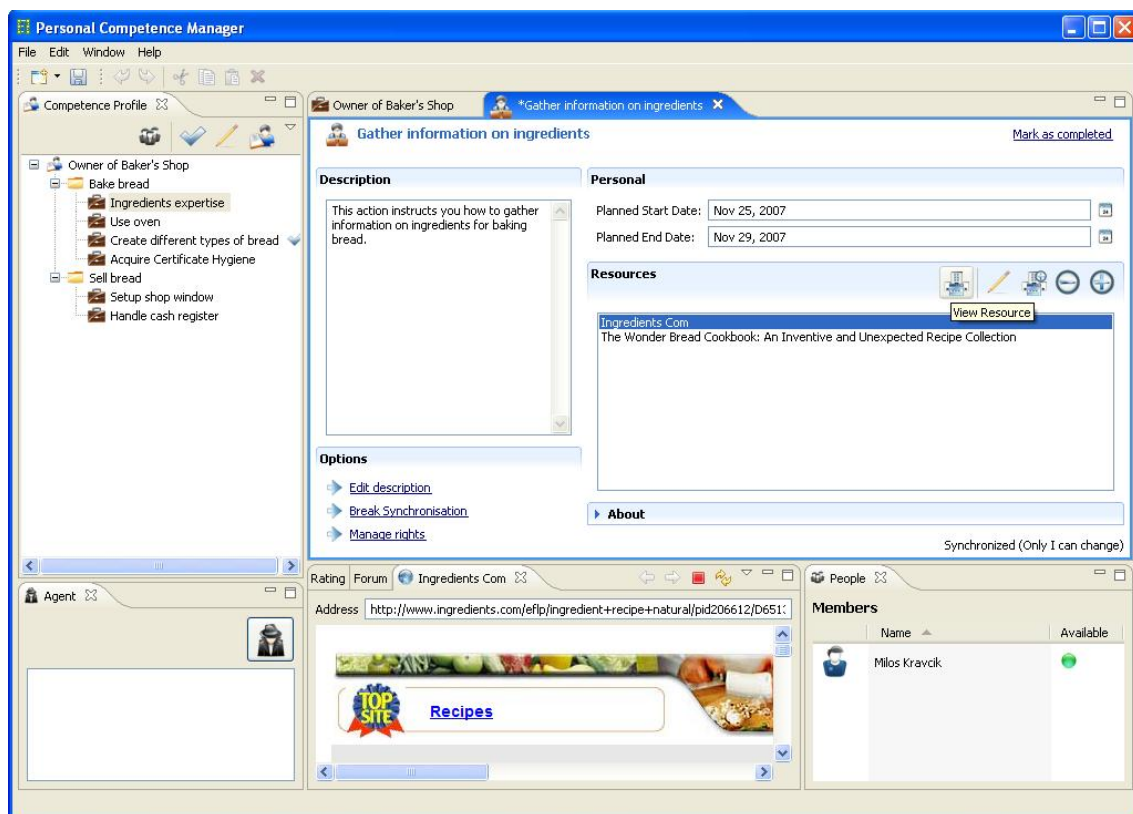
Personal Competence Manager

File Edit Window Help

Competence Profile

Owner of Baker's Shop
Bake bread
Ingredients expertise
Use oven
Create different types of bread
Acquire Certificate Hygiene
Sell bread
Setup shop window
Handle cash register

Owner of Baker's Shop
*Gather information on ingredients

Gather information on ingredients

Mark as completed

Description

This action instructs you how to gather information on ingredients for baking bread.

Options

Edit description
Break Synchronisation
Manage rights

Personal

Planned Start Date: Nov 25, 2007
Planned End Date: Nov 29, 2007

Resources

View Resource

Ingredients Com
The Wonder Bread Cookbook: An Inventive and Unexpected Recipe Collection

About

Synchronized (Only I can change)

Agent

Rating Forum Ingredients Com

Address http://www.ingredients.com/eflp/ingredient+recipe+natural/pid206612/D651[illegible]

TOP SITE

Recipes

People

Members

| Name | Available |
|---|---|
| Milos Kravcik | |